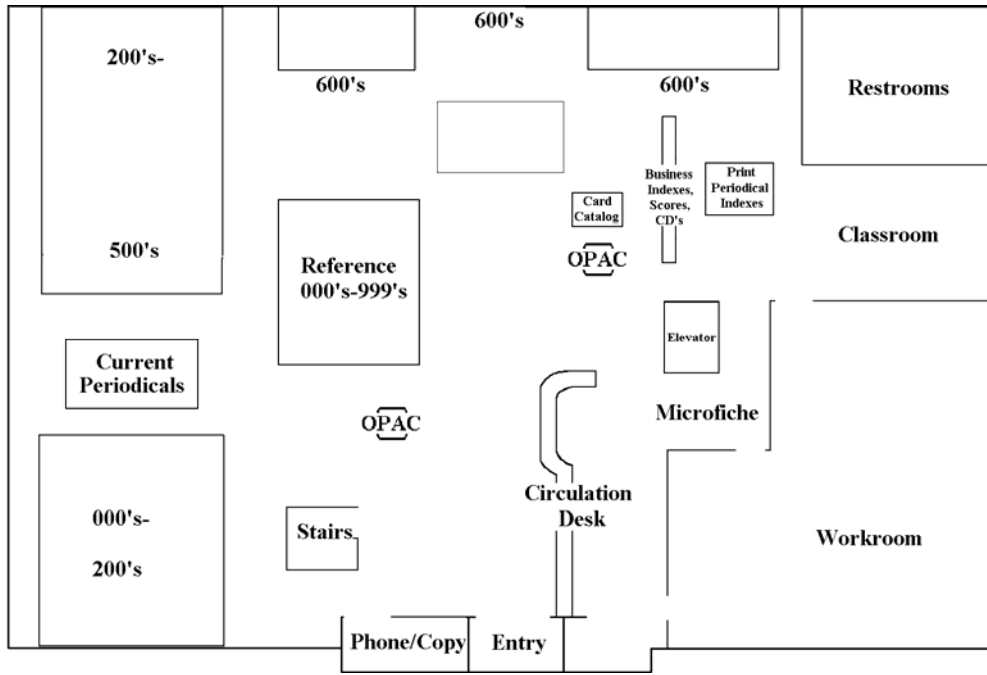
600's

200's-

500's

600's

600's

Restrooms

Business Indexes, Scores, CD's

Print Periodical Indexes

Card Catalog

OPAC

Classroom

Reference 000's-999's

Elevator

Current Periodicals

OPAC

Microfiche

000's-

200's

Stairs

Circulation Desk

Workroom

Phone/Copy

Entry